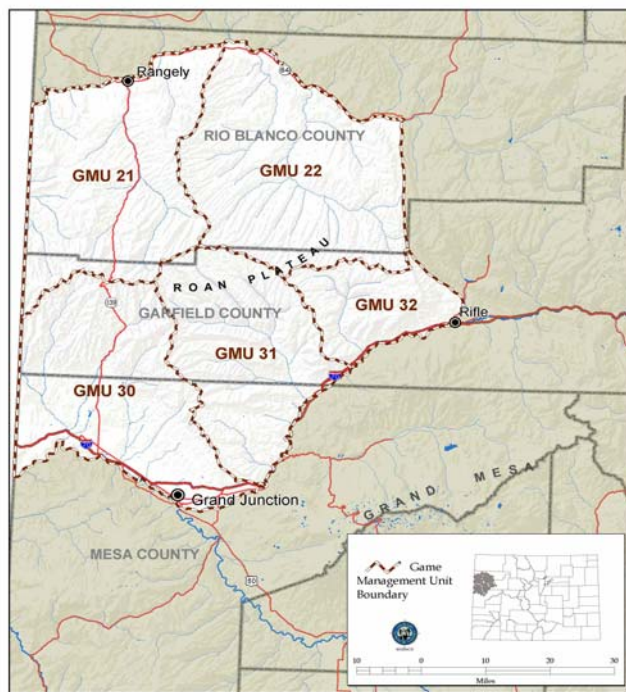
Rangely

64

RIO BLANCO COUNTY

GMU 21

GMU 22

ROAN PLATEAU

139

GARFIELD COUNTY

GMU 32

Rifle

GMU 31

70

GMU 30

70

Grand Junction

GRAND MESA

MESA COUNTY

50

Game Management Unit Boundary

10 0 10 20 30

Miles